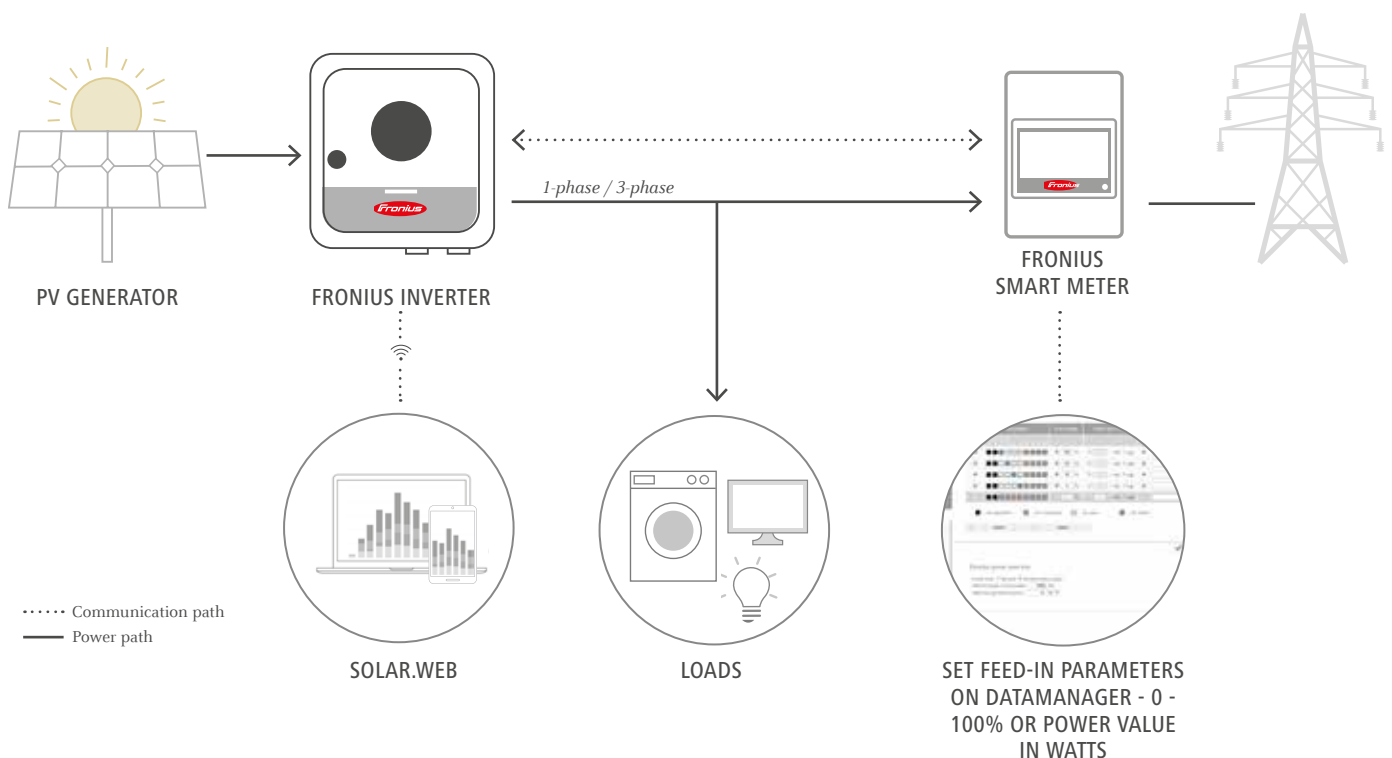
Fronius

1-phase / 3-phase

Fronius

PV GENERATOR

FRONIUS INVERTER

FRONIUS SMART METER

SOLAR.WEB

LOADS

SET FEED-IN PARAMETERS ON DATAMANAGER - 0 - 100% OR POWER VALUE IN WATTS

Communication path
Power path